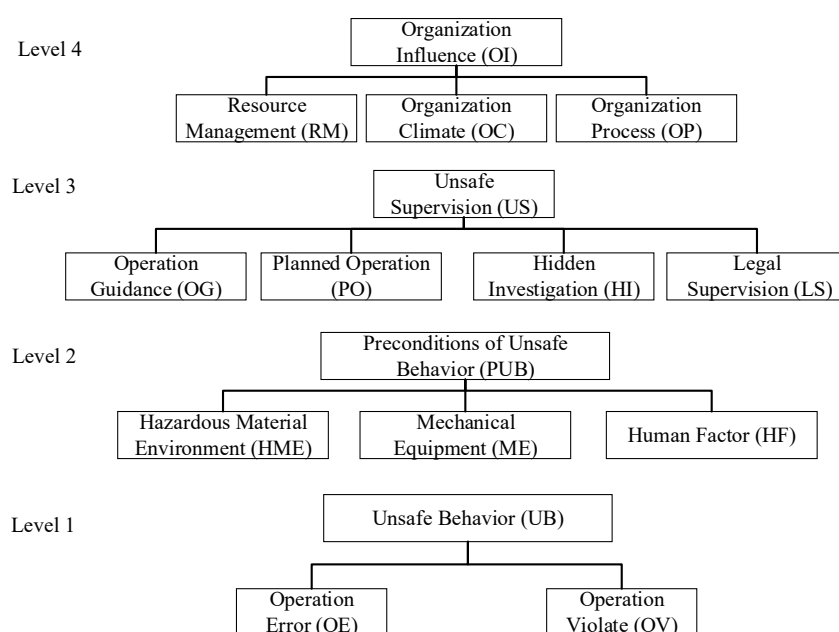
Level 4

Organization Influence (OI)

Resource Management (RM)

Organization Climate (OC)

Organization Process (OP)

Level 3

Unsafe Supervision (US)

Operation Guidance (OG)

Planned Operation (PO)

Hidden Investigation (HI)

Legal Supervision (LS)

Level 2

Preconditions of Unsafe Behavior (PUB)

Hazardous Material Environment (HME)

Mechanical Equipment (ME)

Human Factor (HF)

Level 1

Unsafe Behavior (UB)

Operation Error (OE)

Operation Violate (OV)